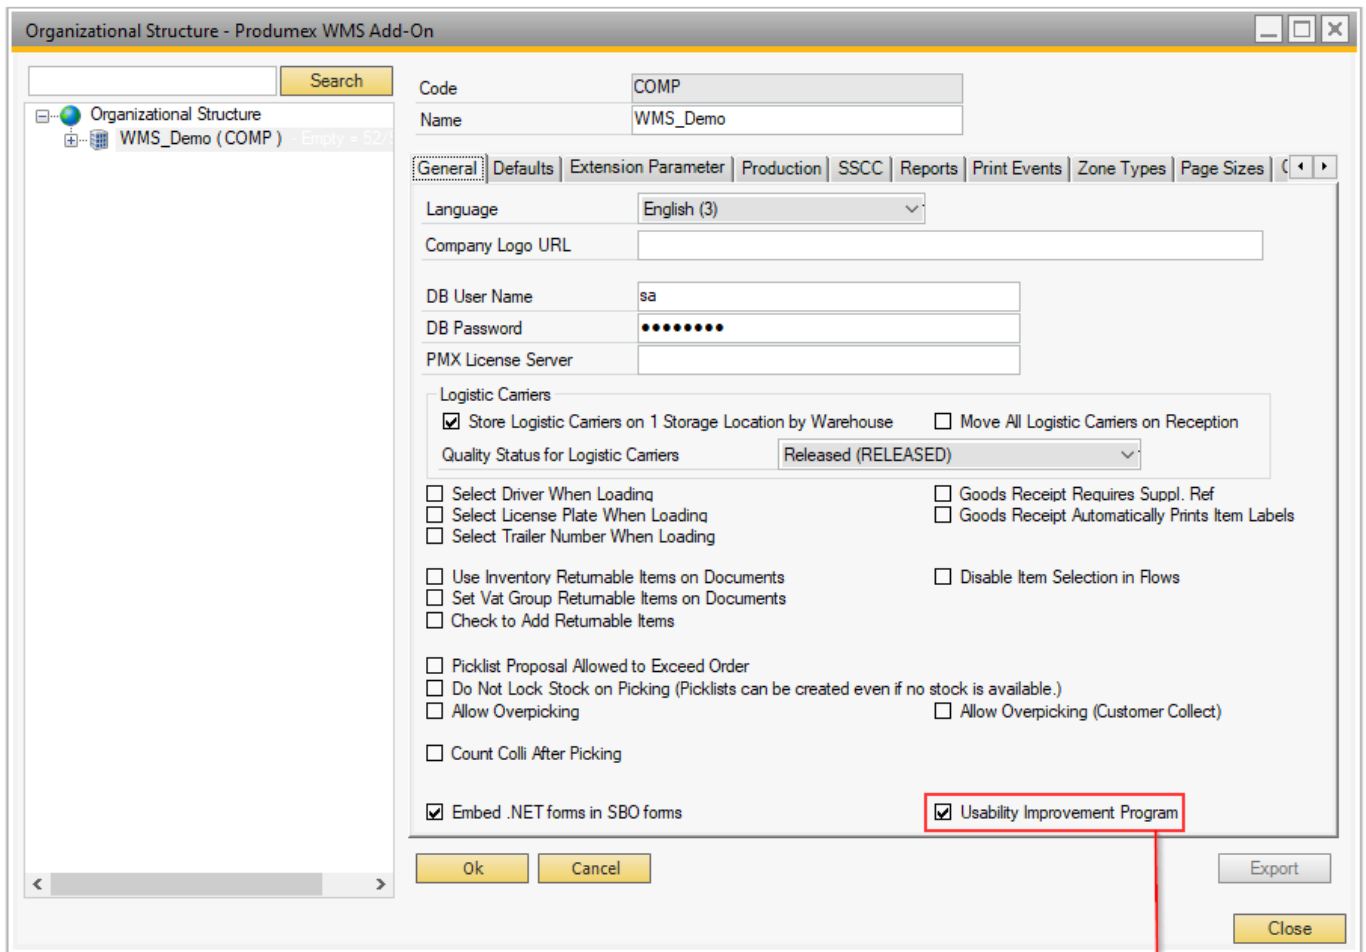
Organizational Structure - Produmex WMS Add-On

Search

Organizational Structure
WMS_Demo ( COMP ) - Empty = 52/

Code COMP
Name WMS_Demo

General | Defaults | Extension Parameter | Production | SSCC | Reports | Print Events | Zone Types | Page Sizes | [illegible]

Language English (3)
Company Logo URL

DB User Name sa
DB Password ••••••••
PMX License Server

Logistic Carriers
☑ Store Logistic Carriers on 1 Storage Location by Warehouse
☐ Move All Logistic Carriers on Reception
Quality Status for Logistic Carriers Released (RELEASED)

☐ Select Driver When Loading
☐ Select License Plate When Loading
☐ Select Trailer Number When Loading
☐ Goods Receipt Requires Suppl. Ref
☐ Goods Receipt Automatically Prints Item Labels

☐ Use Inventory Returnable Items on Documents
☐ Set Vat Group Returnable Items on Documents
☐ Check to Add Returnable Items
☐ Disable Item Selection in Flows

☐ Picklist Proposal Allowed to Exceed Order
☐ Do Not Lock Stock on Picking (Picklists can be created even if no stock is available.)
☐ Allow Overpicking
☐ Allow Overpicking (Customer Collect)

☐ Count Colli After Picking

☑ Embed .NET forms in SBO forms
☑ Usability Improvement Program

Ok Cancel Export

Close